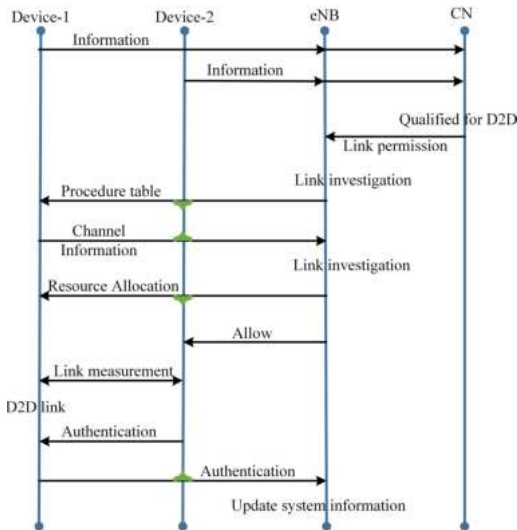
Device-1
Device-2
eNB
CN
Information
Information
Qualified for D2D
Link permission
Link investigation
Procedure table
Channel Information
Link investigation
Resource Allocation
Allow
Link measurement
D2D link
Authentication
Authentication
Update system information